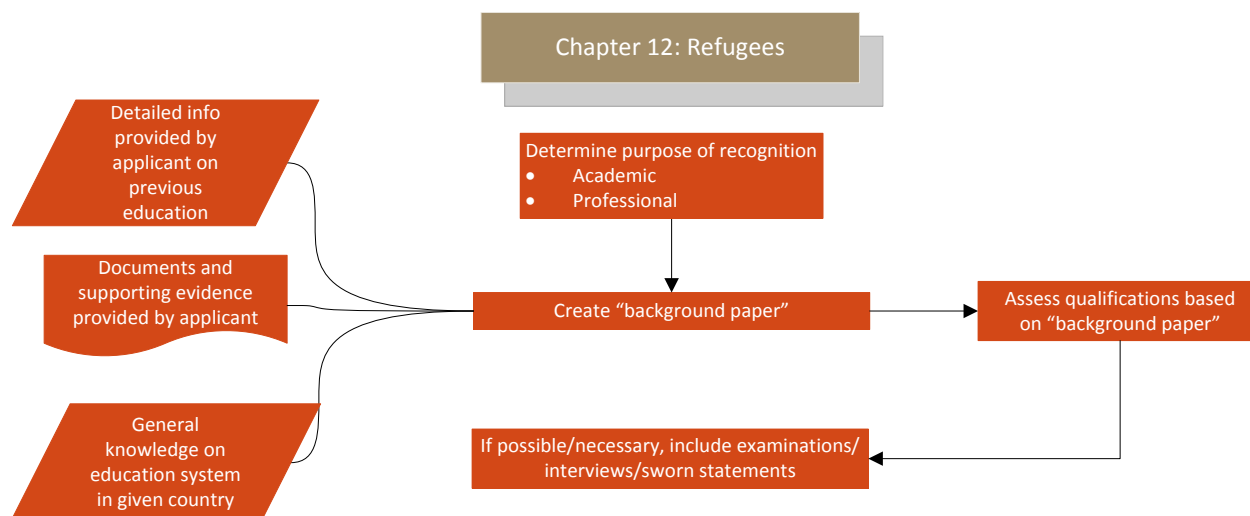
Chapter 12: Refugees

Detailed info provided by applicant on previous education

Documents and supporting evidence provided by applicant

General knowledge on education system in given country

Determine purpose of recognition
• Academic
• Professional

Create “background paper”

Assess qualifications based on “background paper”

If possible/necessary, include examinations/ interviews/sworn statements